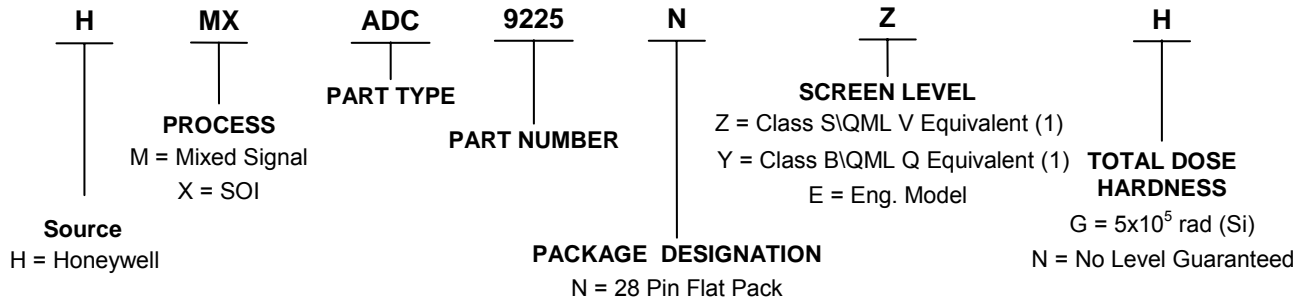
H MX ADC 9225 N Z H

PART TYPE

PROCESS
M = Mixed Signal
X = SOI

PART NUMBER

SCREEN LEVEL
Z = Class S\QML V Equivalent (1)
Y = Class B\QML Q Equivalent (1)
E = Eng. Model

TOTAL DOSE HARDNESS
G = 5x$10^5$ rad (Si)
N = No Level Guaranteed

Source
H = Honeywell

PACKAGE DESIGNATION
N = 28 Pin Flat Pack